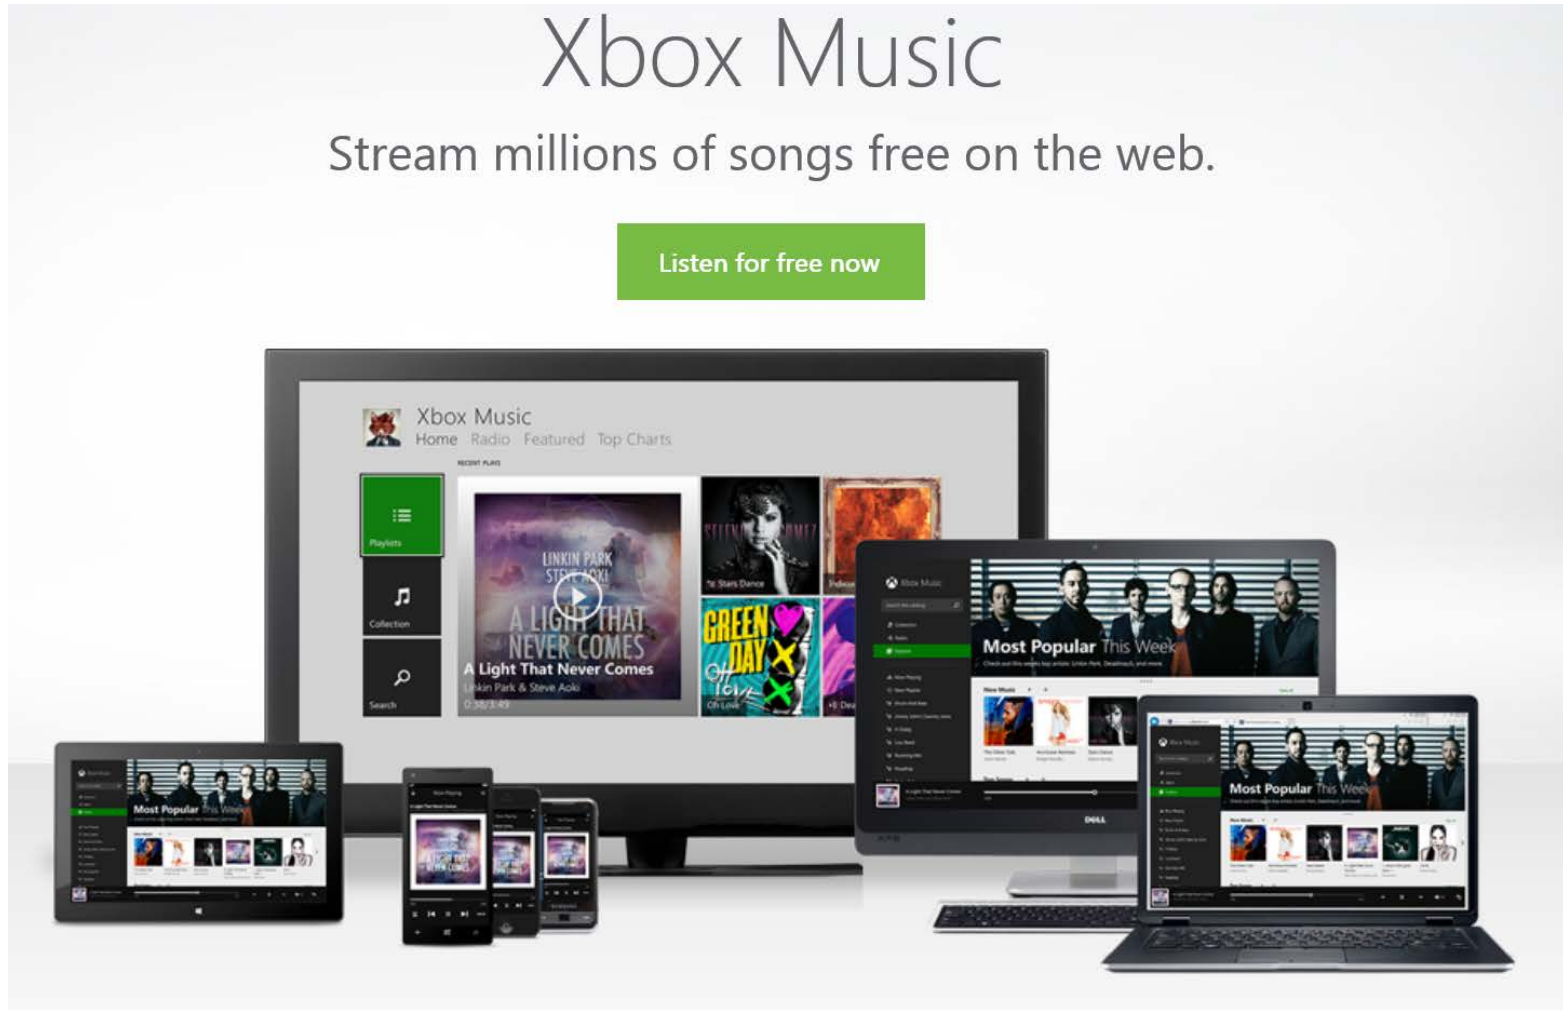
Xbox Music

Stream millions of songs free on the web.

Listen for free now

Xbox Music
Home Radio Featured Top Charts

RECENT PLAYS

Playlists

Collection

Search

LINKIN PARK
STEVE AOKI
A LIGHT THAT NEVER COMES

A Light That Never Comes
Linkin Park & Steve Aoki
0:38/3:49

Stars Dance

GREEN DAY

Oh Love

Most Popular This Week

Most Popular This Week

Most Popular This Week

DELL